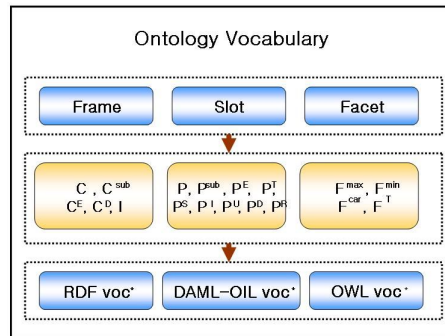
Ontology Vocabulary

Frame

Slot

Facet

C , $C^{sub}$
$C^{E}$, $C^{D}$, I

P, $P^{sub}$, $P^{E}$, $P^{T}$,
$P^{S}$, $P^{I}$, $P^{U}$, $P^{D}$, $P^{R}$

$F^{max}$, $F^{min}$
$F^{car}$, $F^{T}$

RDF $voc^{*}$

DAML-OIL $voc^{*}$

OWL $voc^{*}$